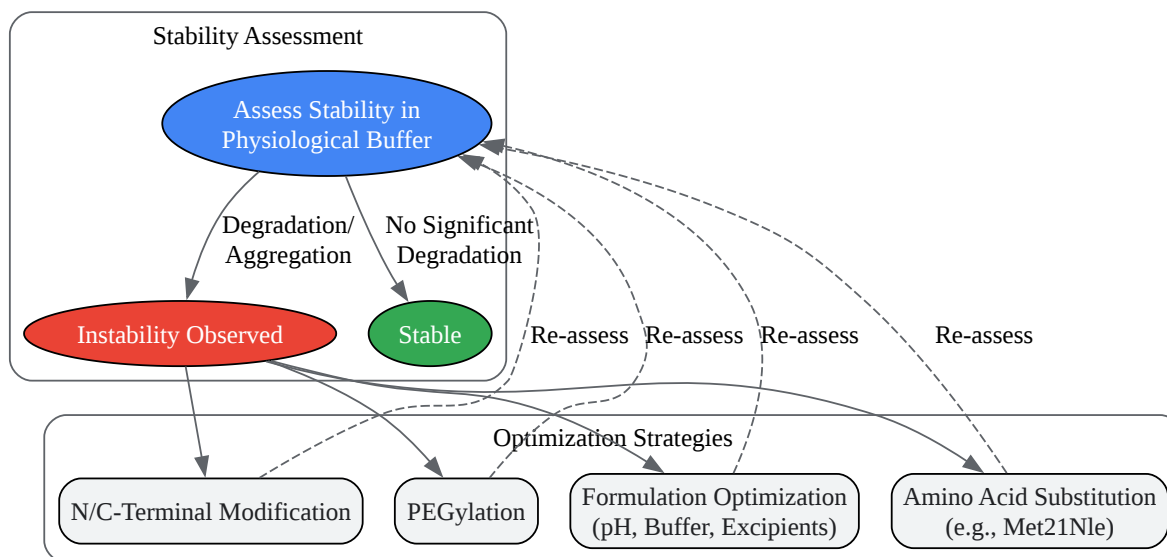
Stability Assessment

Assess Stability in Physiological Buffer

Degradation/ Aggregation

No Significant Degradation

Instability Observed

Stable

Re-assess

Re-assess

Re-assess

Re-assess

Optimization Strategies

N/C-Terminal Modification

PEGylation

Formulation Optimization (pH, Buffer, Excipients)

Amino Acid Substitution (e.g., Met21Nle)